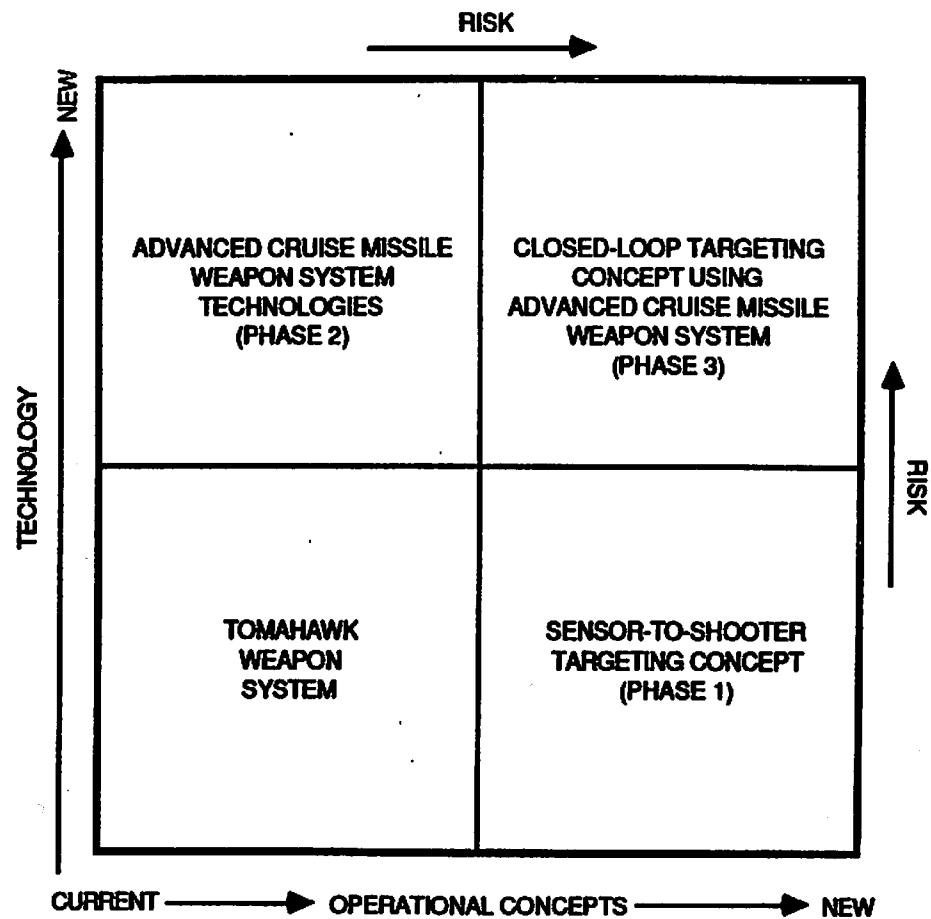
RISK

NEW

TECHNOLOGY

ADVANCED CRUISE MISSILE WEAPON SYSTEM TECHNOLOGIES (PHASE 2)

CLOSED-LOOP TARGETING CONCEPT USING ADVANCED CRUISE MISSILE WEAPON SYSTEM (PHASE 3)

RISK

TOMAHAWK WEAPON SYSTEM

SENSOR-TO-SHOOTER TARGETING CONCEPT (PHASE 1)

CURRENT OPERATIONAL CONCEPTS NEW